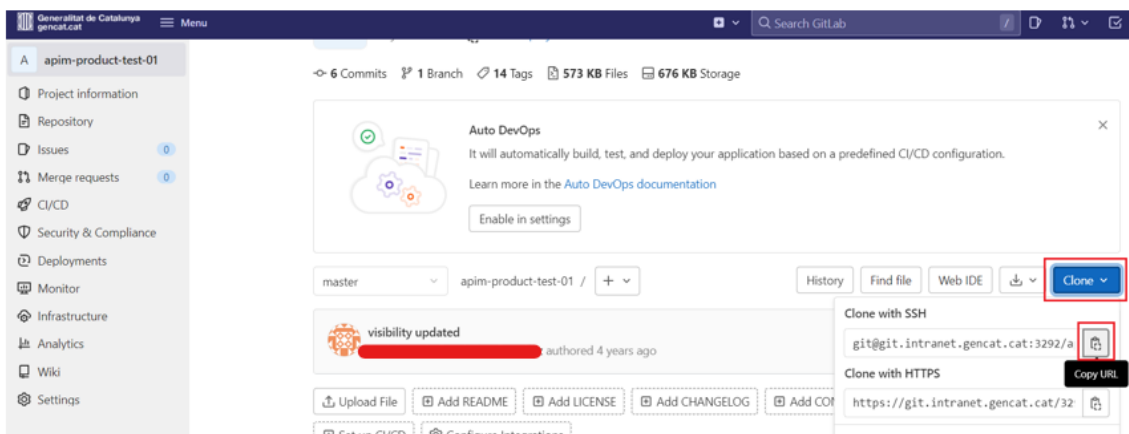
Generalitat de Catalunya
gencat.cat

Menu

Search GitLab

A apim-product-test-01

Project information
Repository
Issues 0
Merge requests 0
CI/CD
Security & Compliance
Deployments
Monitor
Infrastructure
Analytics
Wiki
Settings

6 Commits 1 Branch 14 Tags 573 KB Files 676 KB Storage

Auto DevOps
It will automatically build, test, and deploy your application based on a predefined CI/CD configuration.
Learn more in the Auto DevOps documentation
Enable in settings

master apim-product-test-01 / +

History Find file Web IDE Clone

visibility updated
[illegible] authored 4 years ago

Clone with SSH
git@git.intranet.gencat.cat:3292/a
Copy URL
Clone with HTTPS
https://git.intranet.gencat.cat/32

Upload File Add README Add LICENSE Add CHANGELOG Add CON